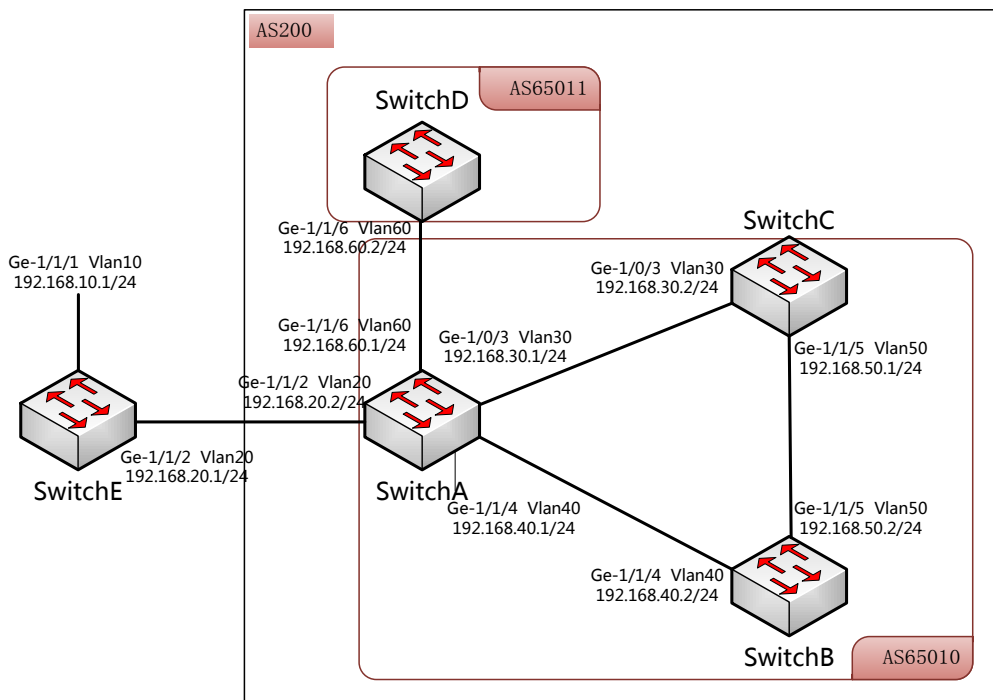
AS200

SwitchD

AS65011

Ge-1/1/6 Vlan60
192.168.60.2/24

SwitchC

Ge-1/1/1 Vlan10
192.168.10.1/24

Ge-1/0/3 Vlan30
192.168.30.2/24

Ge-1/1/6 Vlan60
192.168.60.1/24

Ge-1/0/3 Vlan30
192.168.30.1/24

Ge-1/1/5 Vlan50
192.168.50.1/24

Ge-1/1/2 Vlan20
192.168.20.2/24

Ge-1/1/2 Vlan20
192.168.20.1/24

SwitchE

SwitchA

Ge-1/1/4 Vlan40
192.168.40.1/24

Ge-1/1/5 Vlan50
192.168.50.2/24

Ge-1/1/4 Vlan40
192.168.40.2/24

SwitchB

AS65010